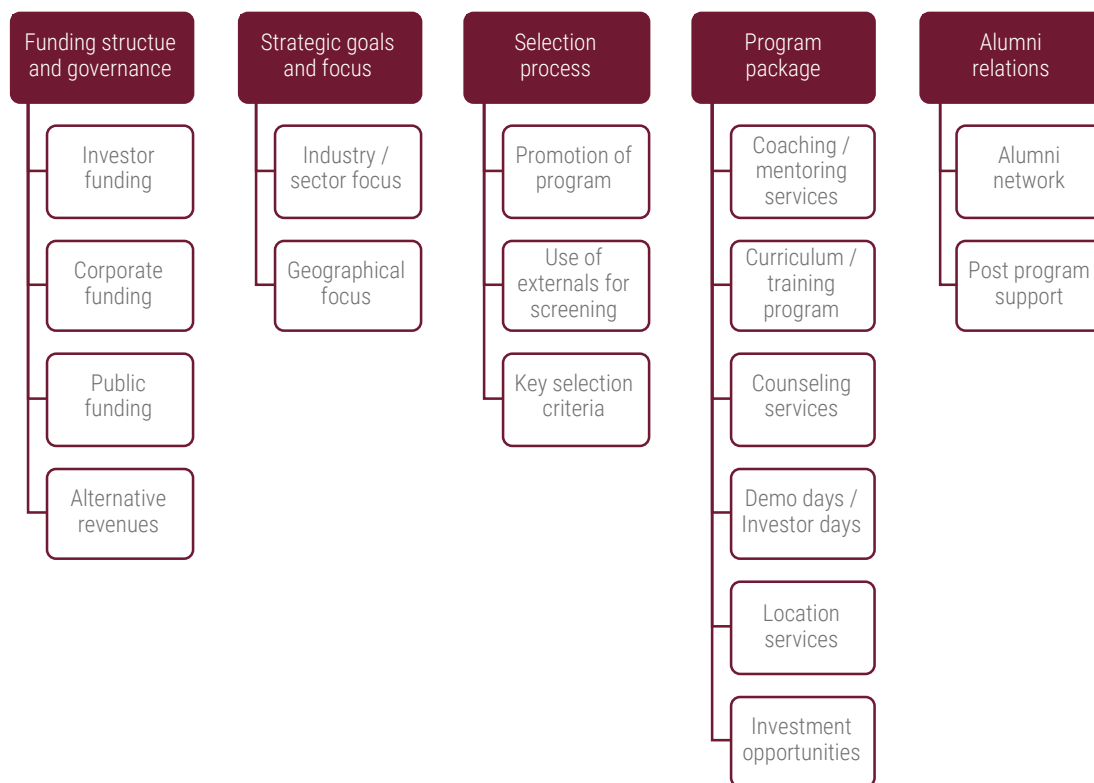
Funding structue and governance

Investor funding

Corporate funding

Public funding

Alternative revenues

Strategic goals and focus

Industry / sector focus

Geographical focus

Selection process

Promotion of program

Use of externals for screening

Key selection criteria

Program package

Coaching / mentoring services

Curriculum / training program

Counseling services

Demo days / Investor days

Location services

Investment opportunities

Alumni relations

Alumni network

Post program support